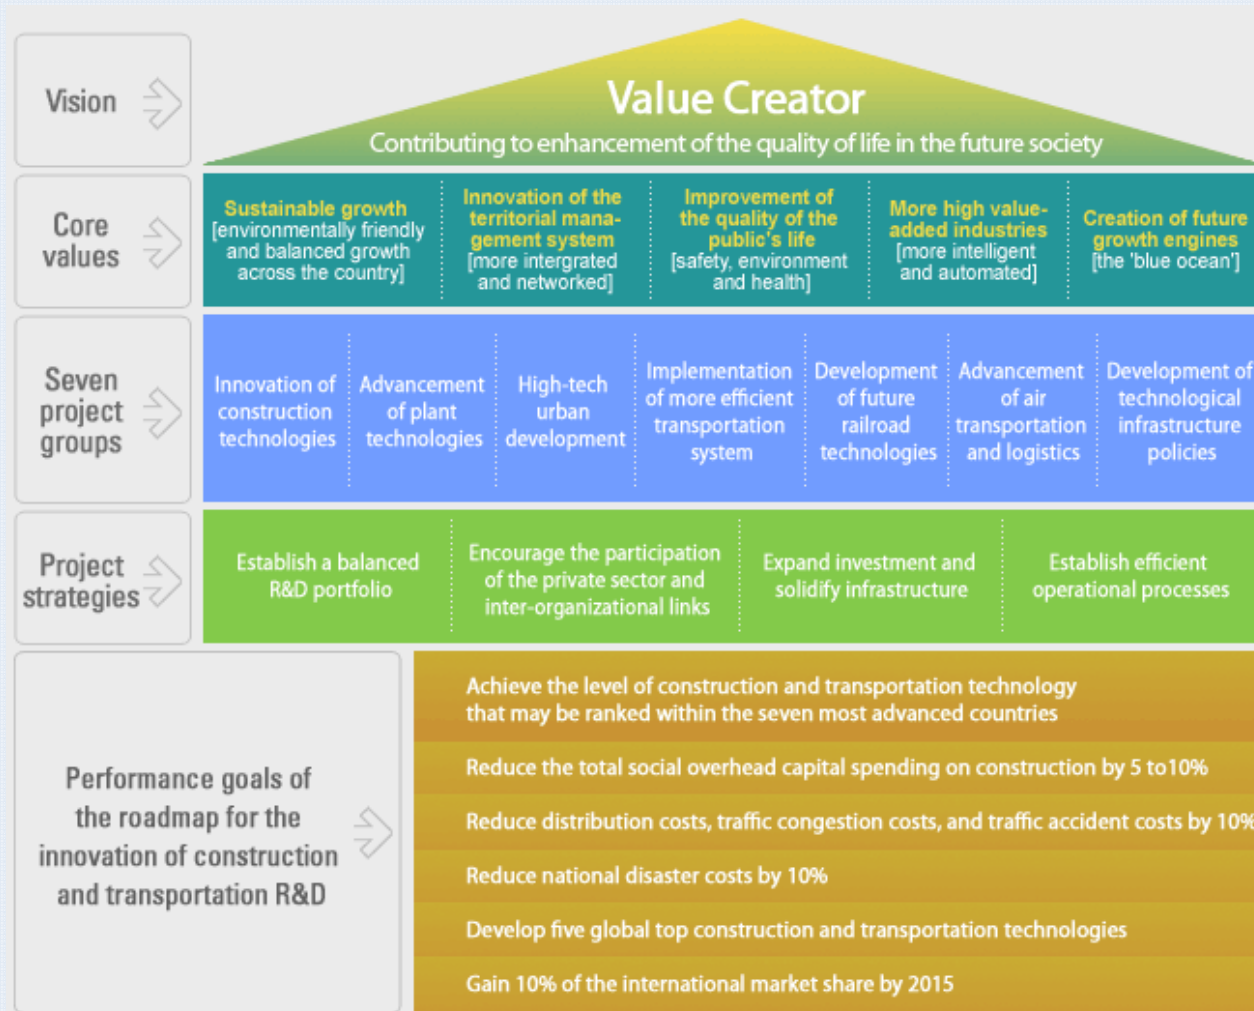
Vision

Value Creator

Contributing to enhancement of the quality of life in the future society

Core values

Sustainable growth [environmentally friendly and balanced growth across the country]

Innovation of the territorial management system [more intergrated and networked]

Improvement of the quality of the public's life [safety, environment and health]

More high value-added industries [more intelligent and automated]

Creation of future growth engines [the 'blue ocean']

Seven project groups

Innovation of construction technologies

Advancement of plant technologies

High-tech urban development

Implementation of more efficient transportation system

Development of future railroad technologies

Advancement of air transportation and logistics

Development of technological infrastructure policies

Project strategies

Establish a balanced R&D portfolio

Encourage the participation of the private sector and inter-organizational links

Expand investment and solidify infrastructure

Establish efficient operational processes

Performance goals of the roadmap for the innovation of construction and transportation R&D

Achieve the level of construction and transportation technology that may be ranked within the seven most advanced countries

Reduce the total social overhead capital spending on construction by 5 to10%

Reduce distribution costs, traffic congestion costs, and traffic accident costs by 10%

Reduce national disaster costs by 10%

Develop five global top construction and transportation technologies

Gain 10% of the international market share by 2015